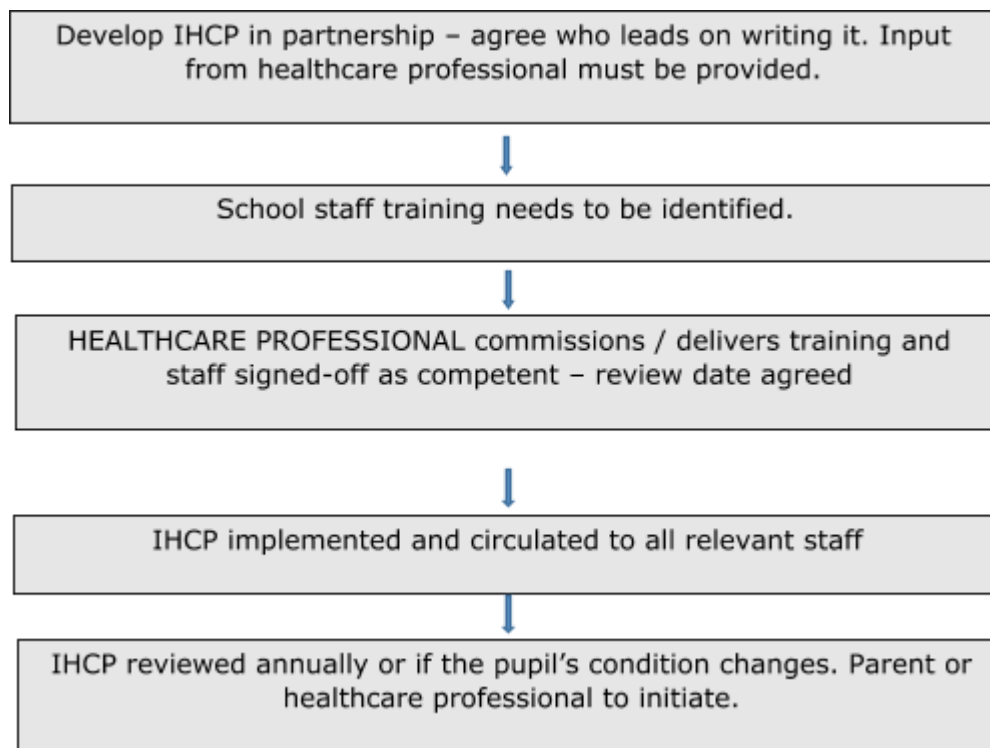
Develop IHCP in partnership – agree who leads on writing it. Input from healthcare professional must be provided.

School staff training needs to be identified.

HEALTHCARE PROFESSIONAL commissions / delivers training and staff signed-off as competent – review date agreed

IHCP implemented and circulated to all relevant staff

IHCP reviewed annually or if the pupil's condition changes. Parent or healthcare professional to initiate.